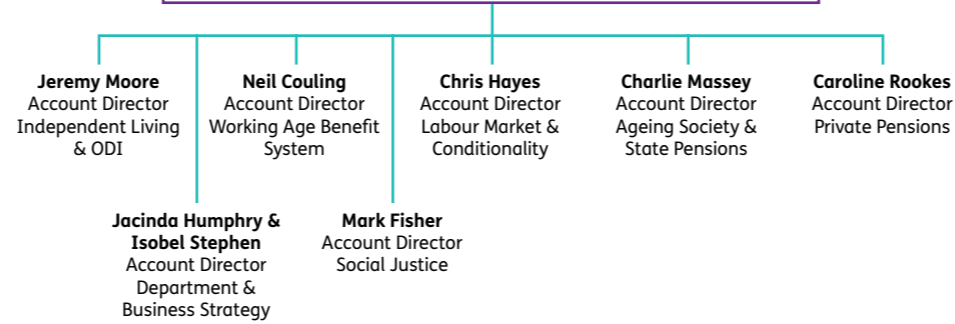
**Jeremy Moore**
Account Director
Independent Living
& ODI

**Neil Couling**
Account Director
Working Age Benefit
System

**Chris Hayes**
Account Director
Labour Market &
Conditionality

**Charlie Massey**
Account Director
Ageing Society &
State Pensions

**Caroline Rookes**
Account Director
Private Pensions

**Jacinda Humphry &
Isobel Stephen**
Account Director
Department &
Business Strategy

**Mark Fisher**
Account Director
Social Justice